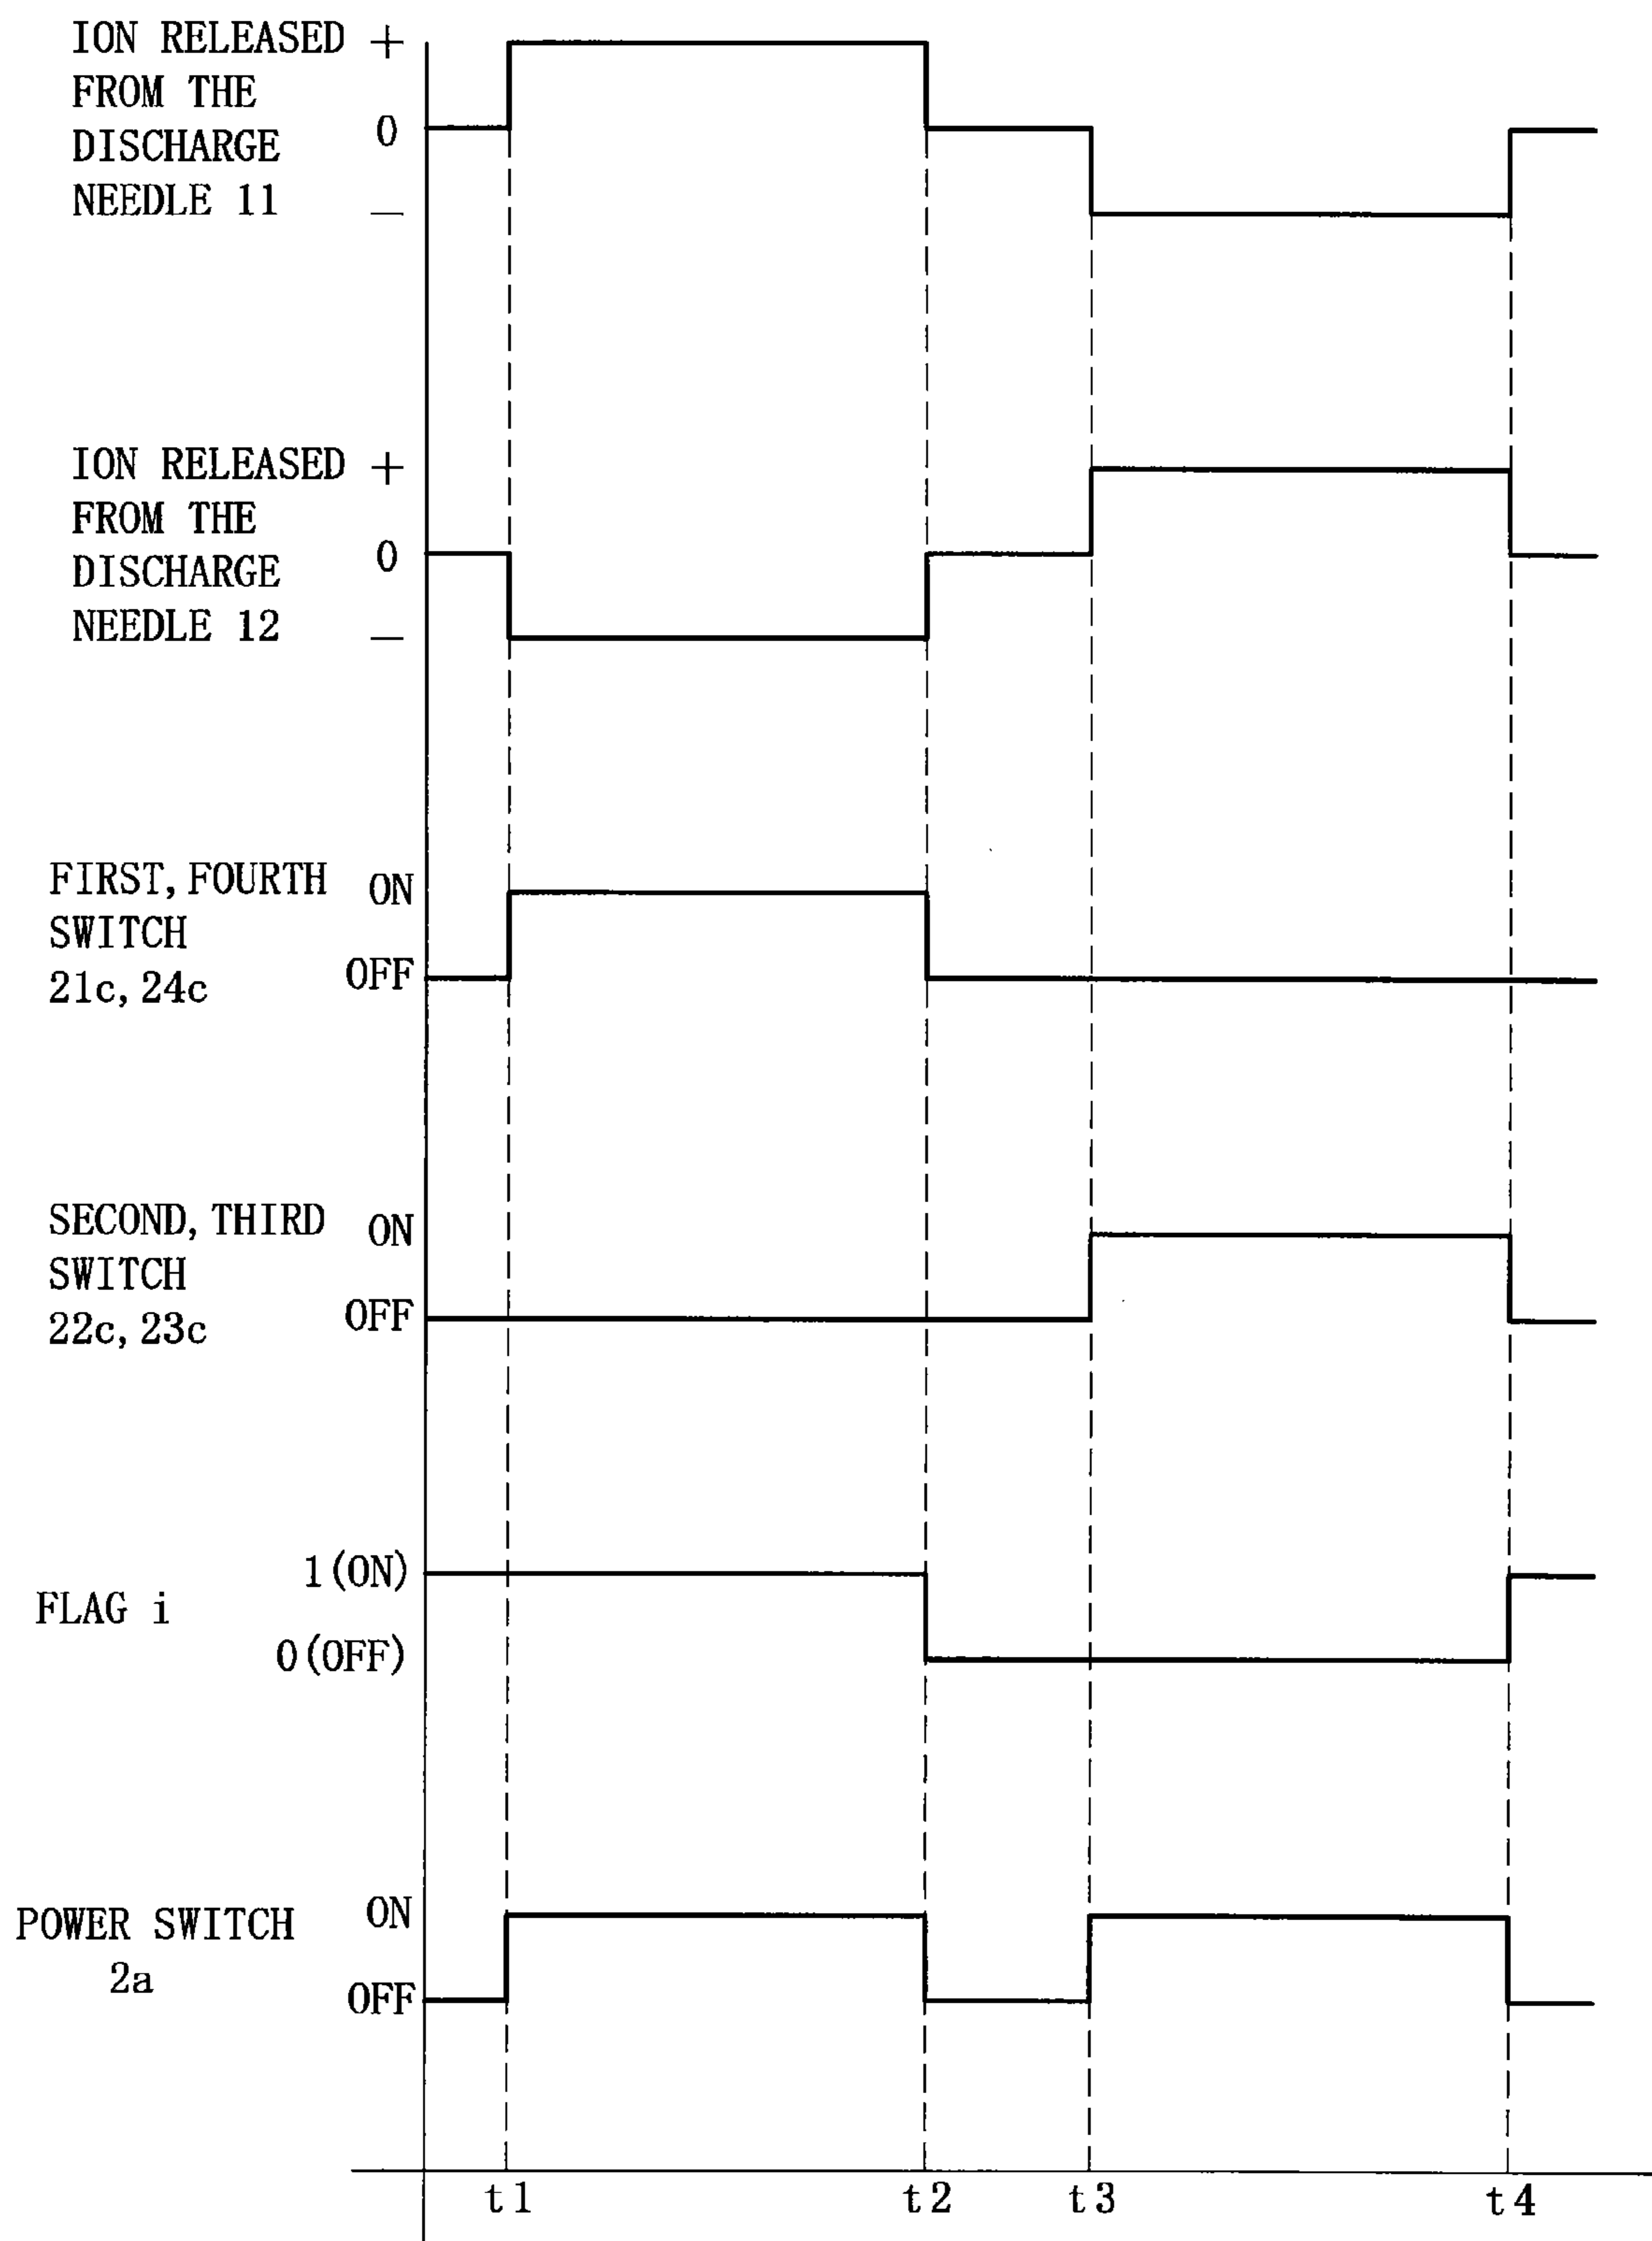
ION RELEASED FROM THE DISCHARGE NEEDLE 11
+
0
−

ION RELEASED FROM THE DISCHARGE NEEDLE 12
+
0
−

FIRST, FOURTH SWITCH 21c, 24c
ON
OFF

SECOND, THIRD SWITCH 22c, 23c
ON
OFF

FLAG i
1(ON)
0(OFF)

POWER SWITCH 2a
ON
OFF

t1 t2 t3 t4